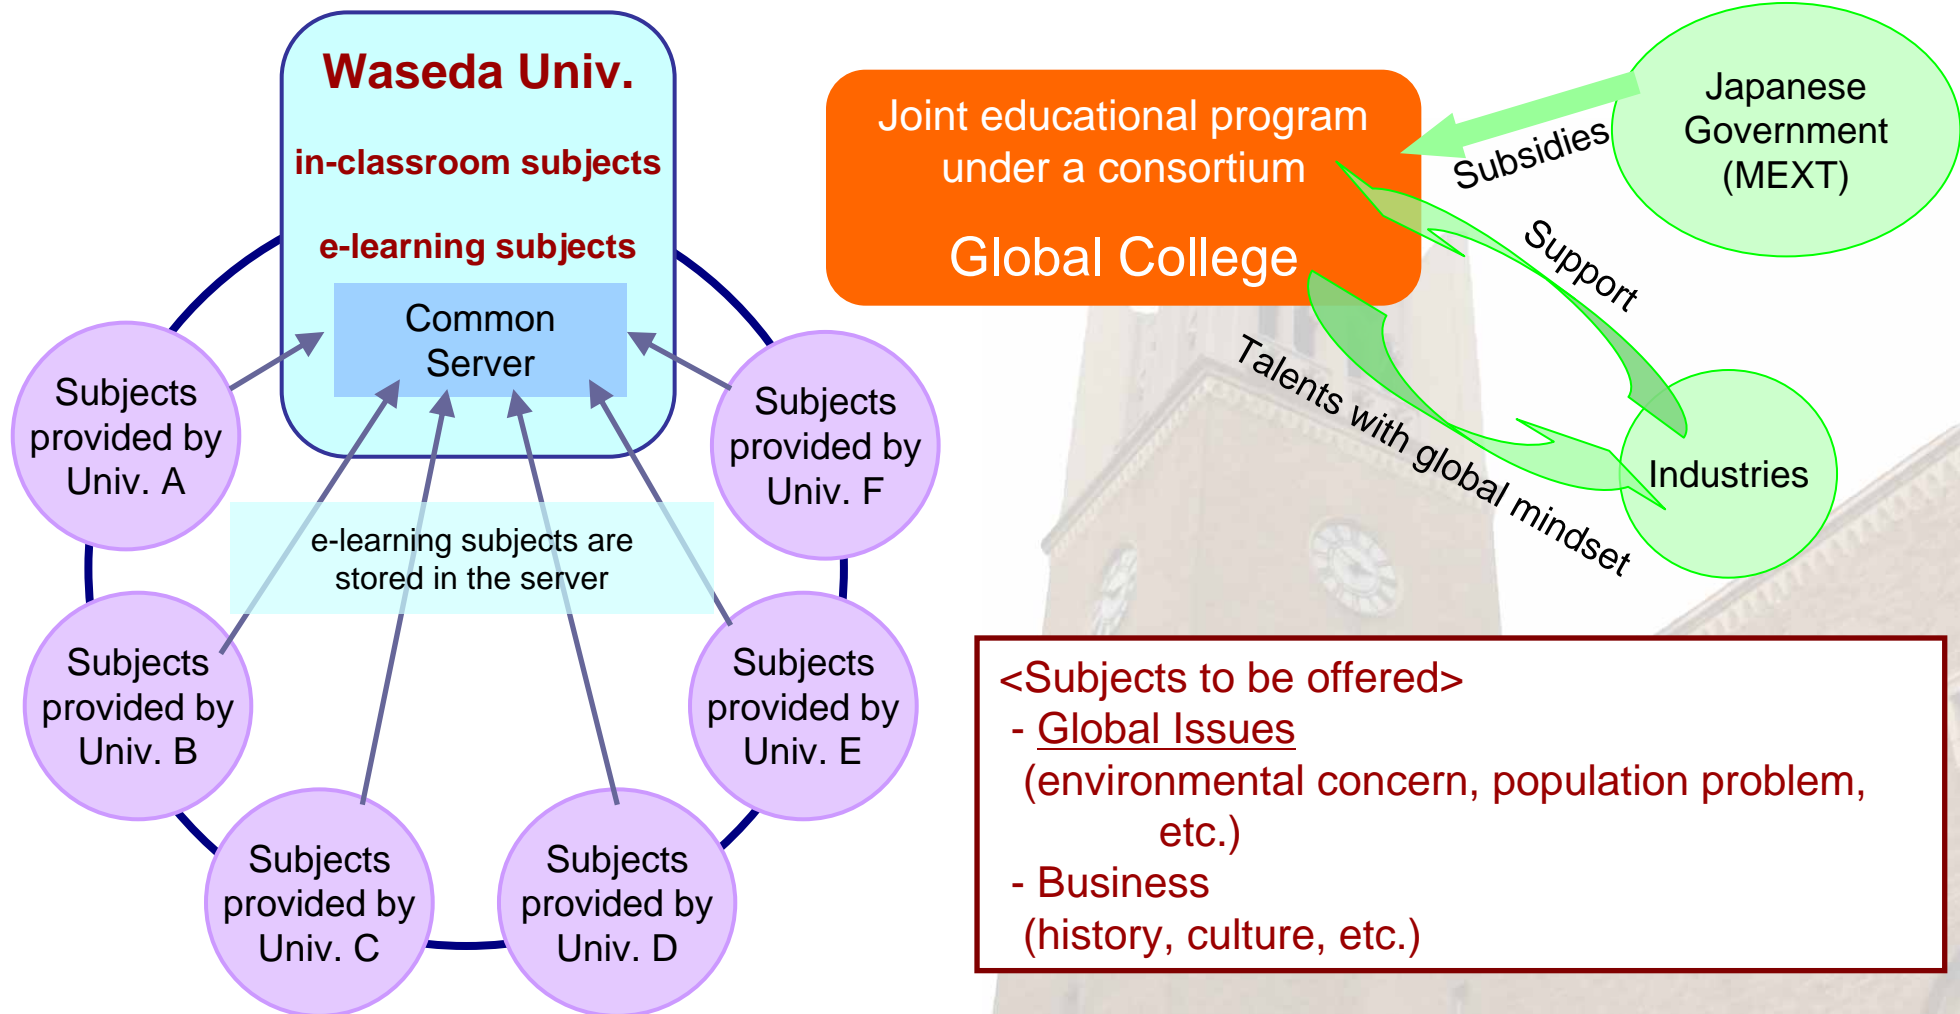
Waseda Univ.

in-classroom subjects

e-learning subjects

Common Server

Subjects provided by Univ. A

Subjects provided by Univ. F

e-learning subjects are stored in the server

Subjects provided by Univ. B

Subjects provided by Univ. E

Subjects provided by Univ. C

Subjects provided by Univ. D

Joint educational program under a consortium

Global College

Japanese Government (MEXT)

Subsidies

Support

Talents with global mindset

Industries

<Subjects to be offered>
- Global Issues
(environmental concern, population problem, etc.)
- Business
(history, culture, etc.)